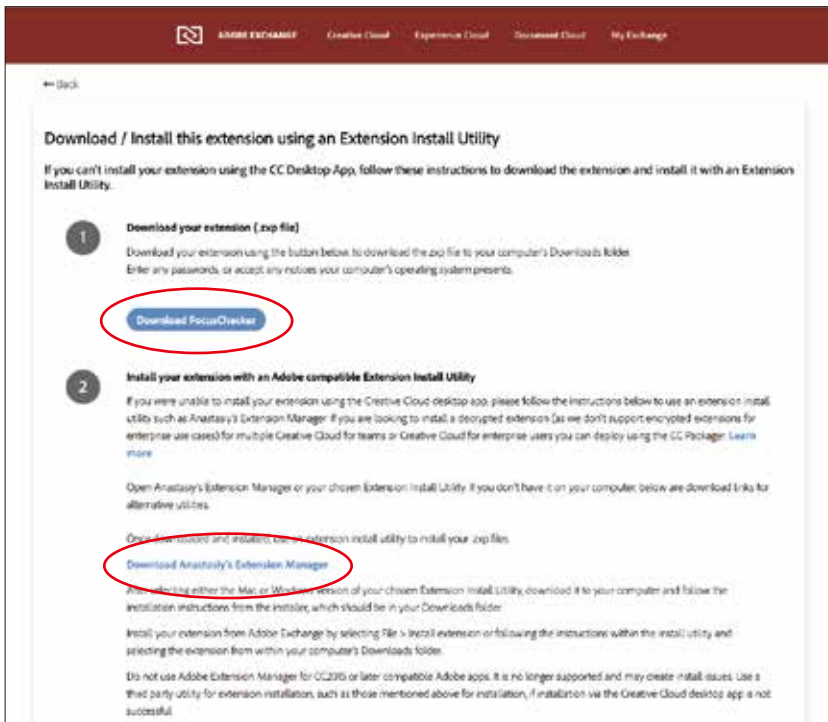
ADOBE EXCHANGE Creative Cloud Experience Cloud Document Cloud My Exchange

← Back

Download / Install this extension using an Extension Install Utility

If you can't install your extension using the CC Desktop App, follow these instructions to download the extension and install it with an Extension Install Utility.

1

Download your extension (.zxp file)

Download your extension using the button below to download the zxp file to your computer's Downloads folder. Enter any passwords, or accept any notices your computer's operating system presents.

Download FocusChecker

2

Install your extension with an Adobe compatible Extension Install Utility

If you were unable to install your extension using the Creative Cloud desktop app, please follow the instructions below to use an extension install utility such as Anastasiy's Extension Manager. If you are looking to install a decrypted extension (as we don't support encrypted extensions for enterprise use cases) for multiple Creative Cloud for teams or Creative Cloud for enterprise users you can deploy using the CC Packager. Learn more

Open Anastasiy's Extension Manager or your chosen Extension Install Utility. If you don't have it on your computer, below are download links for alternative utilities.

Once downloaded and installed, use an extension install utility to install your .zxp files.

Download Anastasiy's Extension Manager

When selecting either the Mac or Windows version of your chosen Extension Install Utility, download it to your computer and follow the installation instructions from the installer, which should be in your Downloads folder.

Install your extension from Adobe Exchange by selecting File > Install extension or following the instructions within the install utility and selecting the extension from within your computer's Downloads folder.

Do not use Adobe Extension Manager for CC2015 or later compatible Adobe apps. It is no longer supported and may create install issues. Use a third party utility for extension installation, such as those mentioned above for installation, if installation via the Creative Cloud desktop app is not successful.